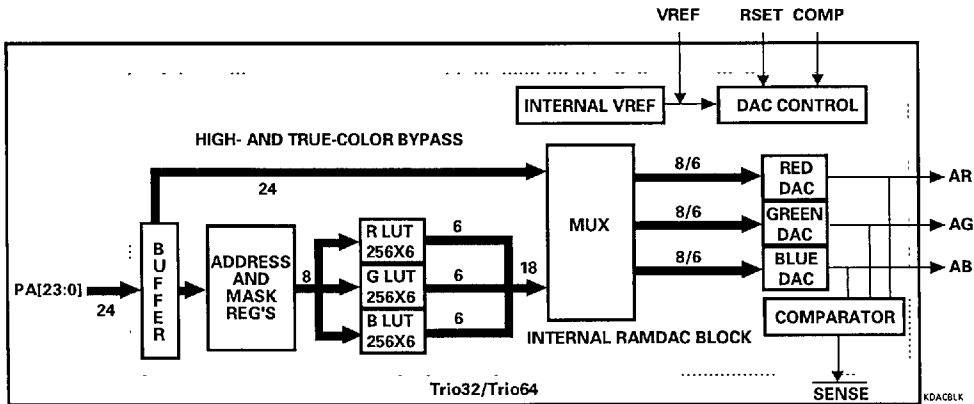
VREF
RSET
COMP
INTERNAL VREF
DAC CONTROL
HIGH- AND TRUE-COLOR BYPASS
24
MUX
8/6
8/6
8/6
RED DAC
GREEN DAC
BLUE DAC
AR
AG
AB
BUFFER
ADDRESS AND MASK REG'S
8
R LUT 256X6
G LUT 256X6
B LUT 256X6
6
6
6
18
PA[23:0]
24
INTERNAL RAMDAC BLOCK
COMPARATOR
Trio32/Trio64
$\overline{SENSE}$
KDACBLK